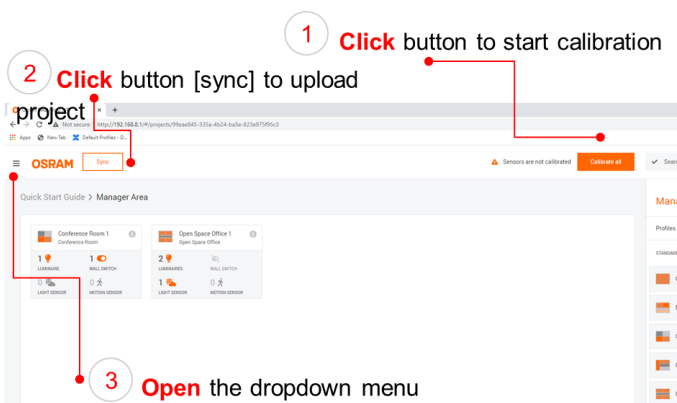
1 Click button to start calibration

2 Click button [sync] to upload project

× +

Not secure | http://192.168.8.1/#/projects/99eae845-335a-4b24-ba5e-823e975f95c3

Apps New Tab Default Profiles - D...

OSRAM Sync

Sensors are not calibrated Calibrate all Sear

Quick Start Guide > Manager Area

Mana

Profiles

STANDAR

Conference Room 1
Conference Room

1 LUMINAIRE
1 WALL SWITCH
0 LIGHT SENSOR
0 MOTION SENSOR

Open Space Office 1
Open Space Office

2 LUMINAIRES
WALL SWITCH
1 LIGHT SENSOR
0 MOTION SENSOR

3 Open the dropdown menu